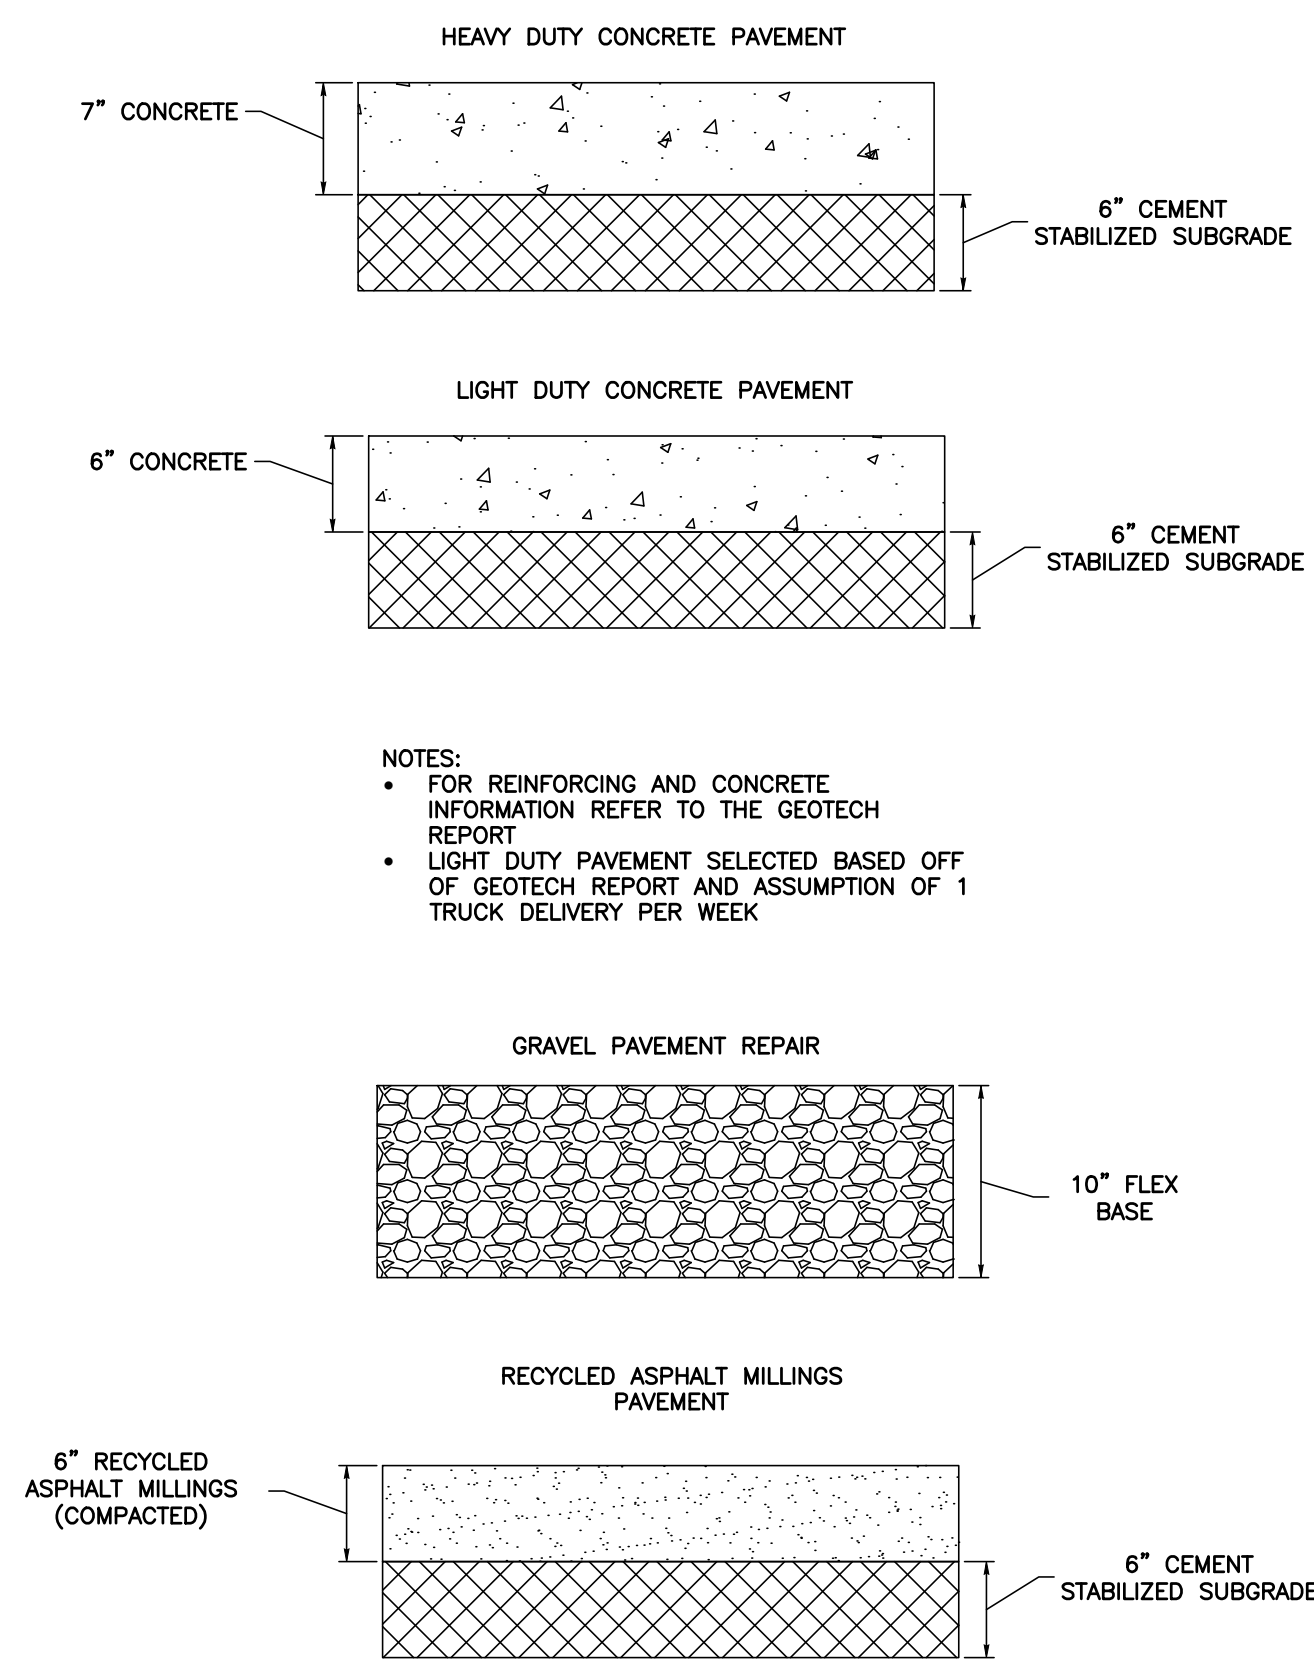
HEAVY DUTY CONCRETE PAVEMENT

7" CONCRETE

6" CEMENT STABILIZED SUBGRADE

LIGHT DUTY CONCRETE PAVEMENT

6" CONCRETE

6" CEMENT STABILIZED SUBGRADE

NOTES:
• FOR REINFORCING AND CONCRETE INFORMATION REFER TO THE GEOTECH REPORT
• LIGHT DUTY PAVEMENT SELECTED BASED OFF OF GEOTECH REPORT AND ASSUMPTION OF 1 TRUCK DELIVERY PER WEEK

GRAVEL PAVEMENT REPAIR

10" FLEX BASE

RECYCLED ASPHALT MILLINGS PAVEMENT

6" RECYCLED ASPHALT MILLINGS (COMPACTED)

6" CEMENT STABILIZED SUBGRADE